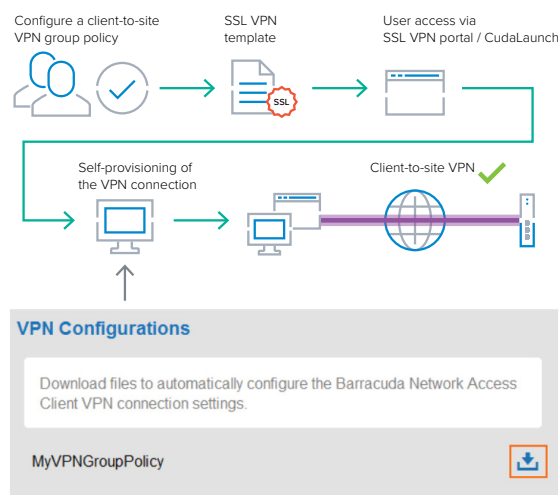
Configure a client-to-site VPN group policy

SSL VPN template

SSL

User access via SSL VPN portal / CudaLaunch

Self-provisioning of the VPN connection

Client-to-site VPN

VPN Configurations

Download files to automatically configure the Barracuda Network Access Client VPN connection settings.

MyVPNGroupPolicy